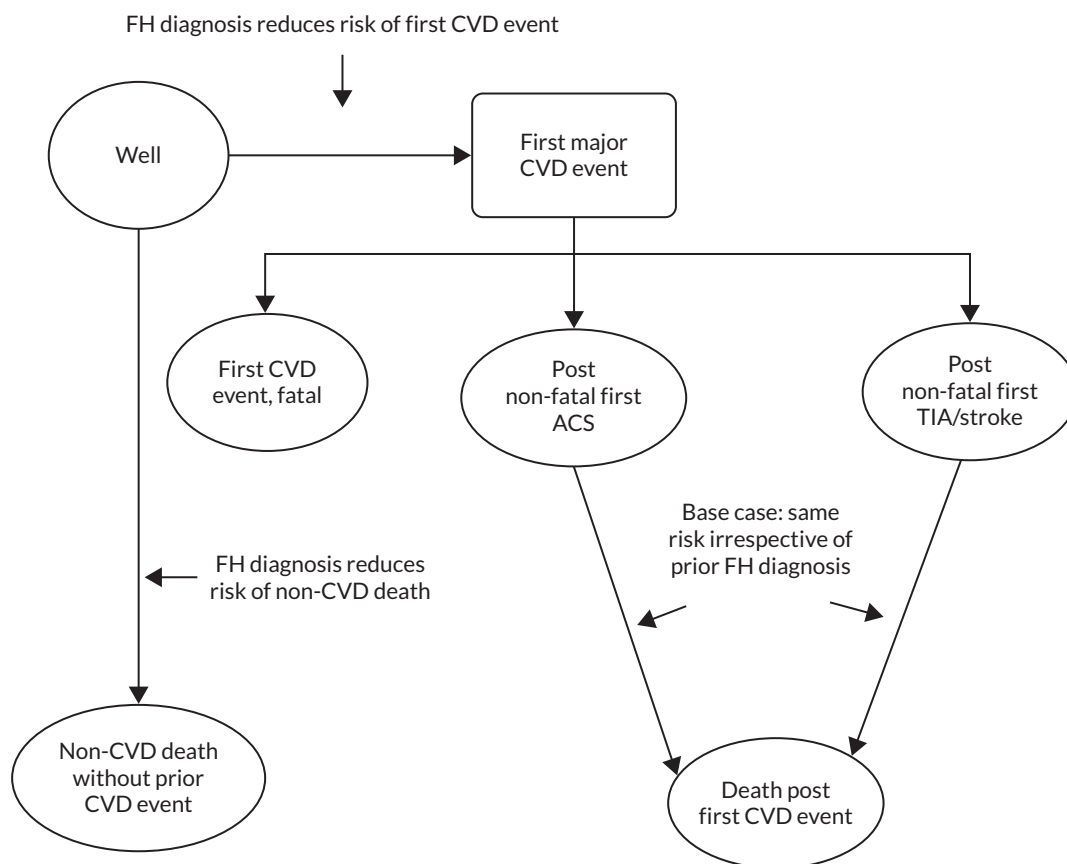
FH diagnosis reduces risk of first CVD event

Well

First major CVD event

First CVD event, fatal

Post non-fatal first ACS

Post non-fatal first TIA/stroke

Base case: same risk irrespective of prior FH diagnosis

FH diagnosis reduces risk of non-CVD death

Non-CVD death without prior CVD event

Death post first CVD event